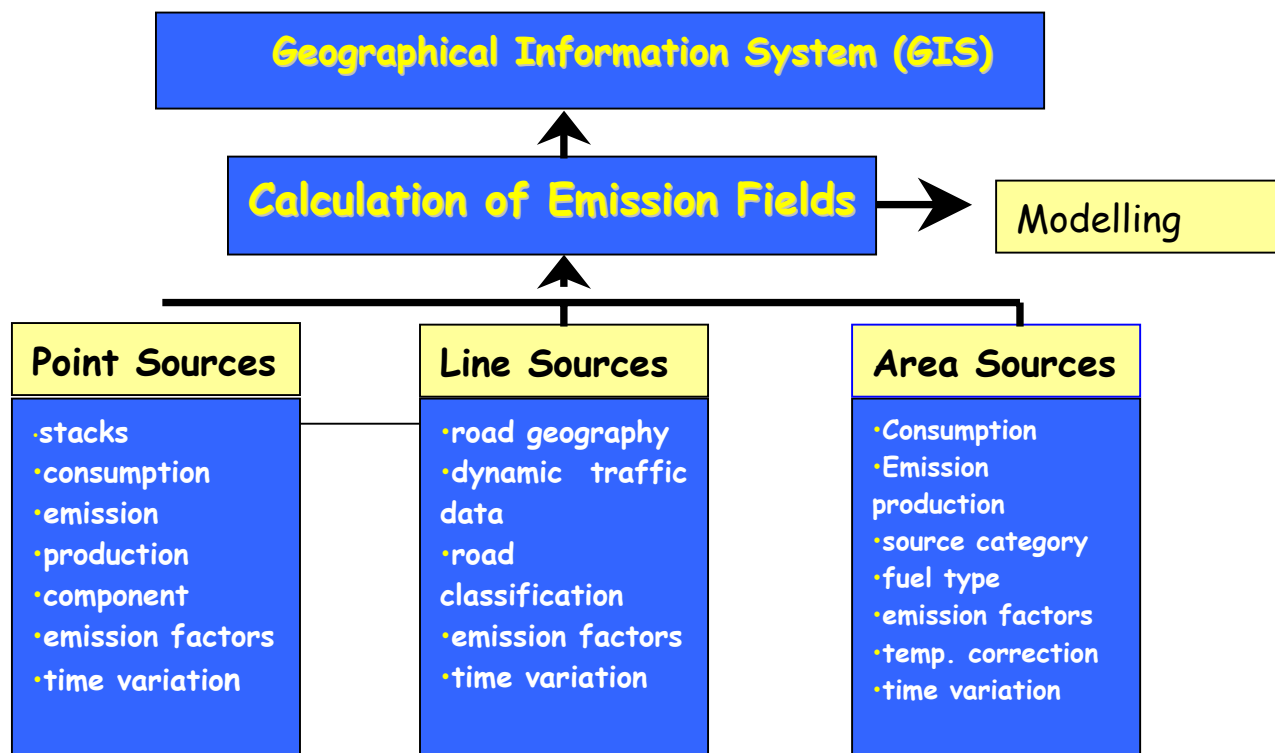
Geographical Information System (GIS)

Calculation of Emission Fields

Modelling

Point Sources

·stacks
·consumption
·emission
·production
·component
·emission factors
·time variation

Line Sources

·road geography
·dynamic traffic data
·road classification
·emission factors
·time variation

Area Sources

·Consumption
·Emission production
·source category
·fuel type
·emission factors
·temp. correction
·time variation